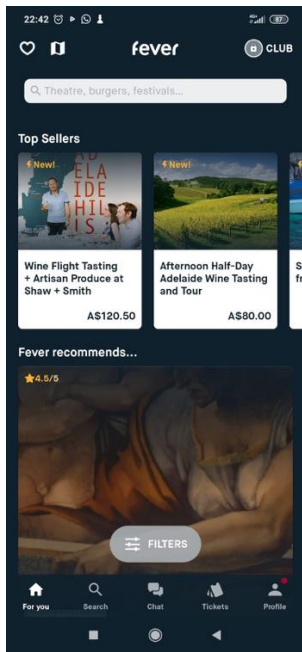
22:42

fever
CLUB

Theatre, burgers, festivals...

Top Sellers

New!
ADELAIDE HILLS

Wine Flight Tasting + Artisan Produce at Shaw + Smith
A$120.50

New!

Afternoon Half-Day Adelaide Wine Tasting and Tour
A$80.00

S
fr

Fever recommends...

4.5/5

FILTERS

For you
Search
Chat
Tickets
Profile